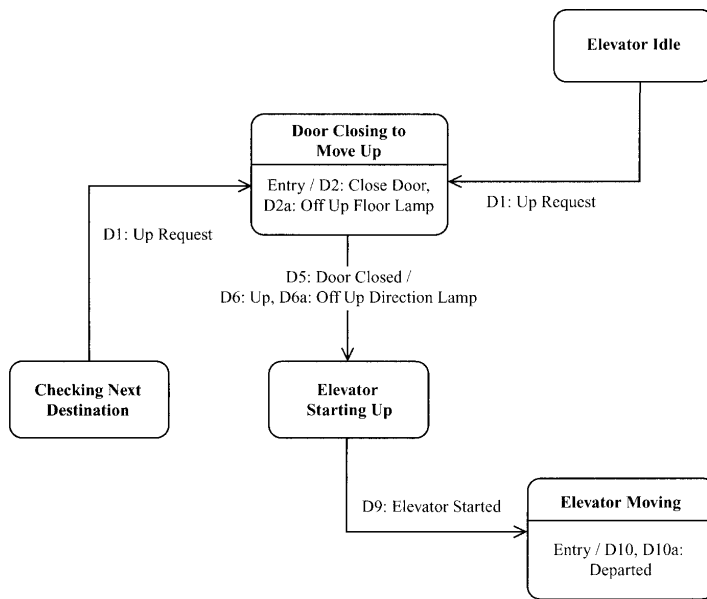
Elevator Idle

Door Closing to Move Up

Entry / D2: Close Door, D2a: Off Up Floor Lamp

D1: Up Request

D1: Up Request

D5: Door Closed / D6: Up, D6a: Off Up Direction Lamp

Checking Next Destination

Elevator Starting Up

D9: Elevator Started

Elevator Moving

Entry / D10, D10a: Departed